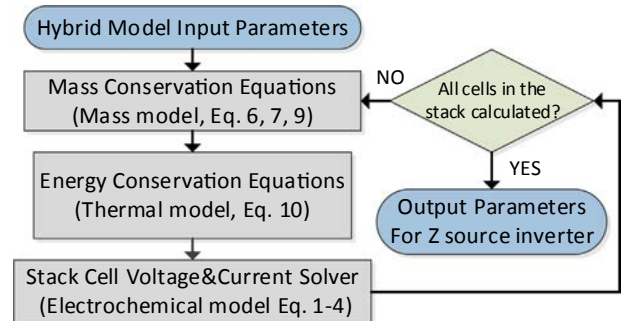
Hybrid Model Input Parameters

Mass Conservation Equations
(Mass model, Eq. 6, 7, 9)

NO

All cells in the stack calculated?

Energy Conservation Equations
(Thermal model, Eq. 10)

YES

Output Parameters
For Z source inverter

Stack Cell Voltage&Current Solver
(Electrochemical model Eq. 1-4)